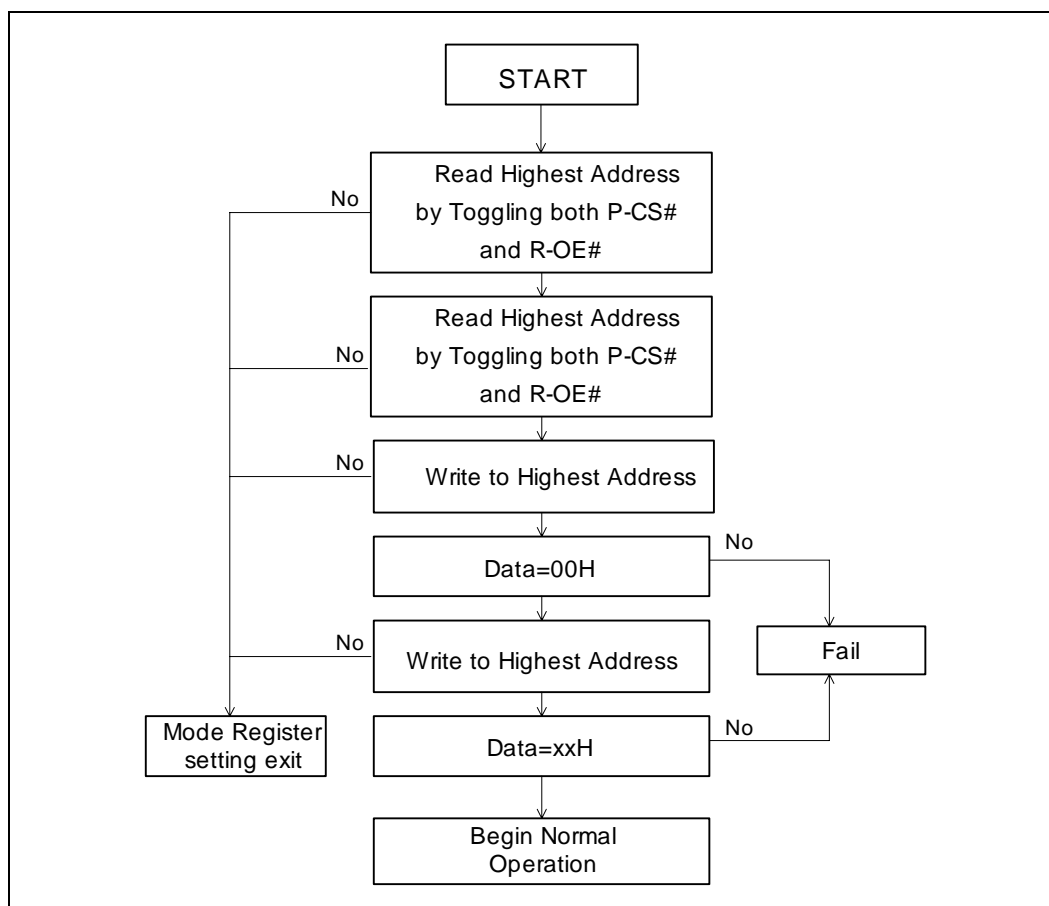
START

Read Highest Address by Toggling both P-CS# and R-OE#

No

Read Highest Address by Toggling both P-CS# and R-OE#

No

Write to Highest Address

No

Data=00H

No

Write to Highest Address

No

Fail

Mode Register setting exit

Data=xxH

No

Begin Normal Operation